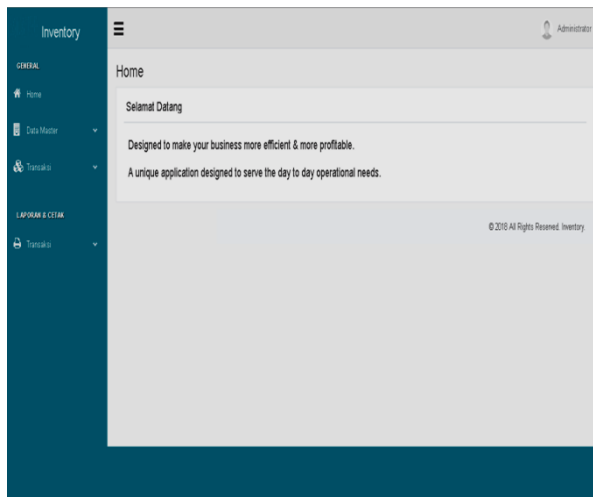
Inventory

GENERAL

Home

Data Master

Transaksi

LAPORAN & CETAK

Transaksi

Administrator

Home

Selamat Datang

Designed to make your business more efficient & more profitable.

A unique application designed to serve the day to day operational needs.

© 2018 All Rights Reserved. Inventory.